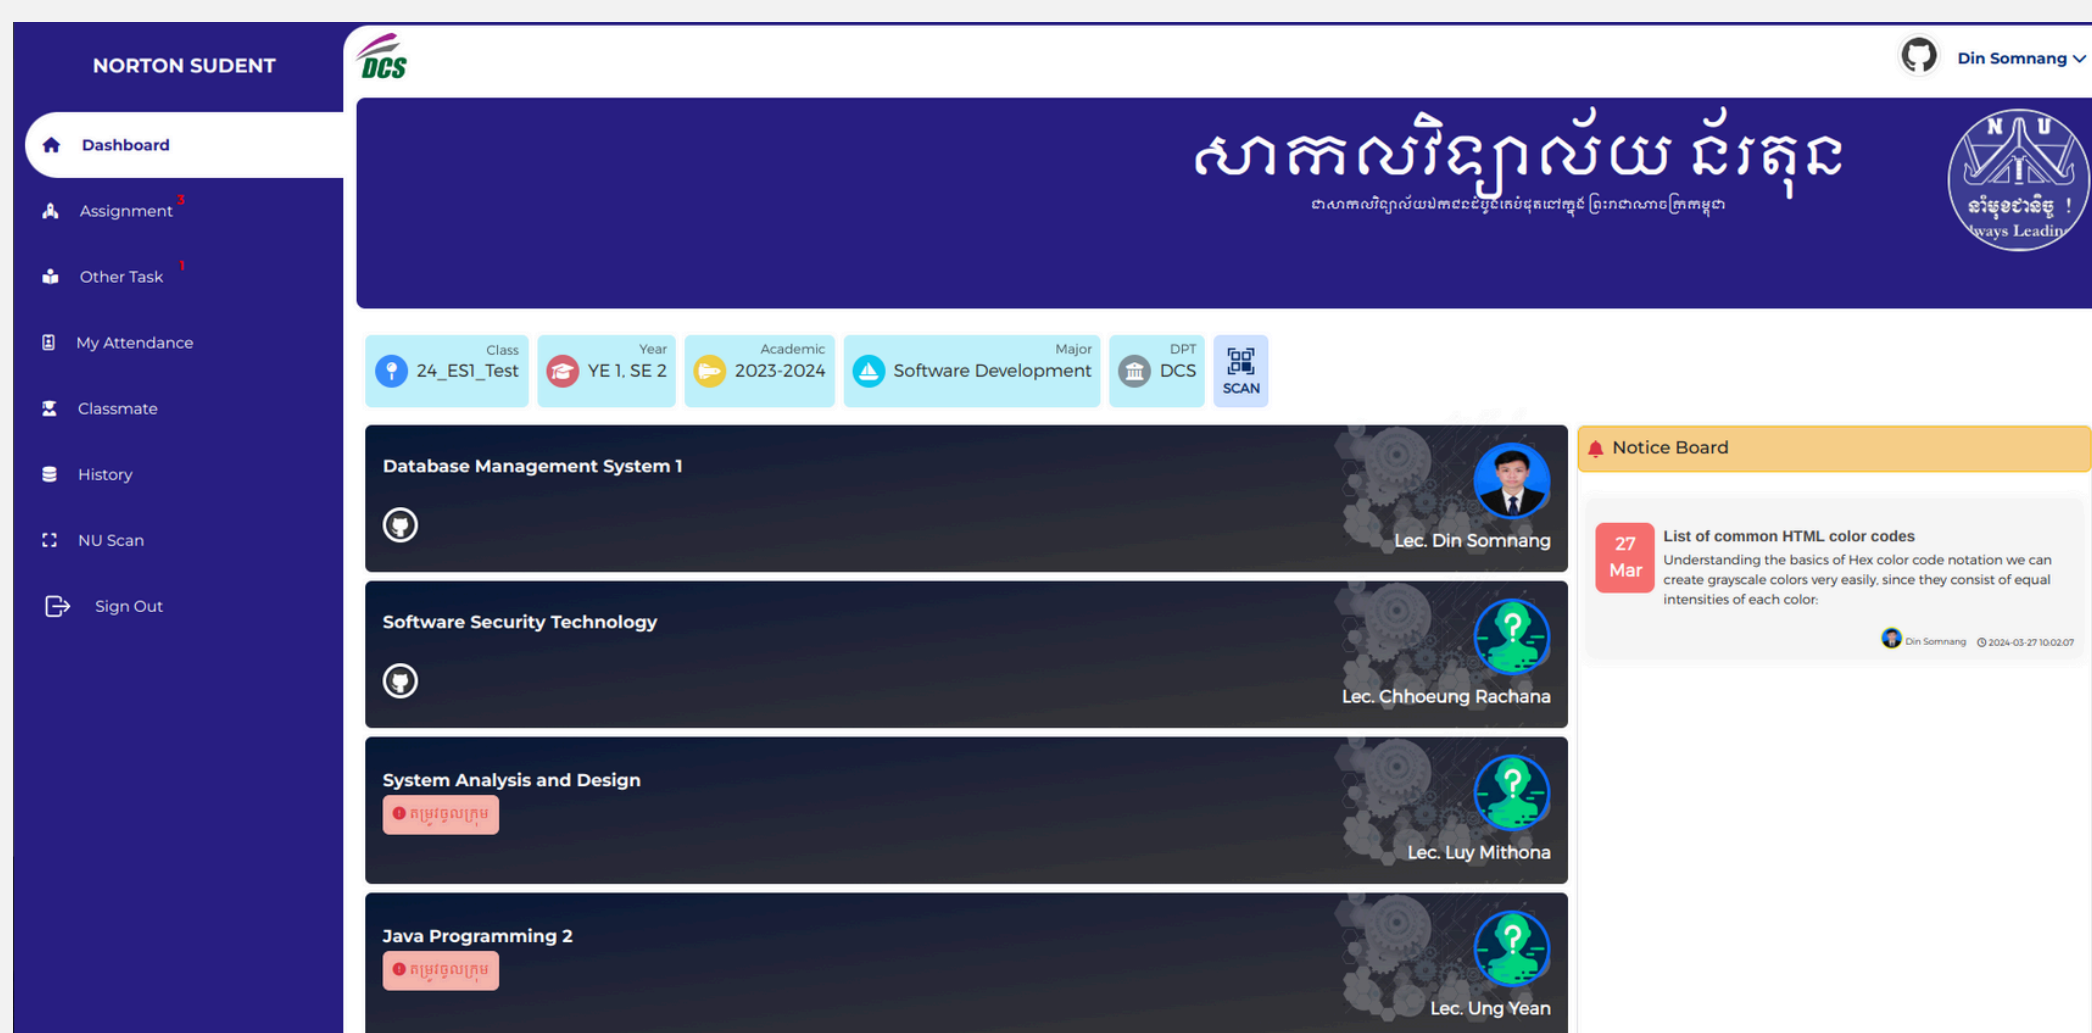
NORTON SUDENT

Dashboard

Assignment 3

Other Task 1

My Attendance

Classmate

History

NU Scan

Sign Out

DCS

Din Somnang

សាកលវិទ្យាល័យ ន័រតុន

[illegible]

N U

នាំមុខជានិច្ច !
lways Leadin

| Class | Year | Academic | Major | DPT | |
|---|---|---|---|---|---|
| 24_ES1_Test | YE 1, SE 2 | 2023-2024 | Software Development | DCS | SCAN |

Database Management System 1

Lec. Din Somnang

Software Security Technology

Lec. Chhoeung Rachana

System Analysis and Design

ត្រូវចូលក្រុម

Lec. Luy Mithona

Java Programming 2

ត្រូវចូលក្រុម

Lec. Ung Yean

Notice Board

27 Mar

List of common HTML color codes

Understanding the basics of Hex color code notation we can create grayscale colors very easily, since they consist of equal intensities of each color:

Din Somnang 2024-03-27 10:02:07